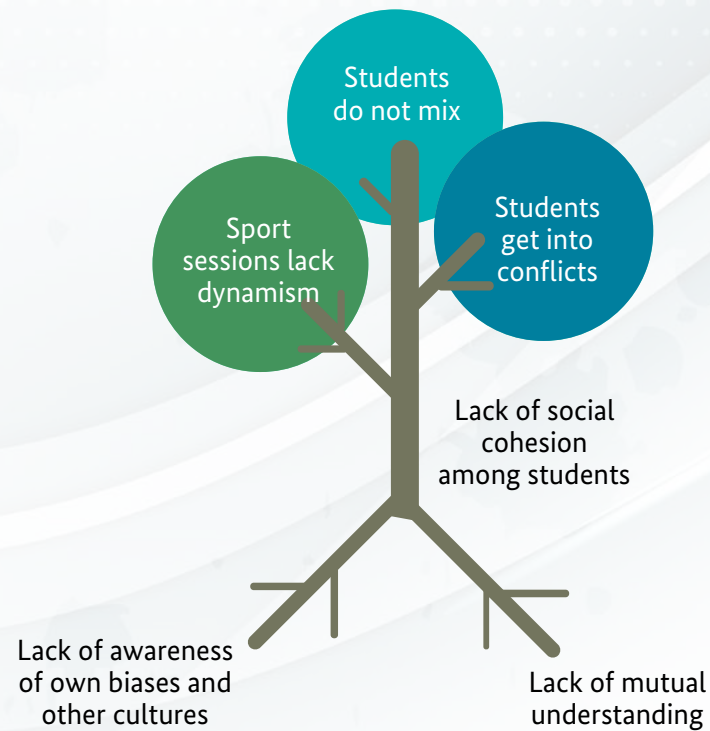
Students do not mix

Students get into conflicts

Sport sessions lack dynamism

Lack of social cohesion among students

Lack of awareness of own biases and other cultures

Lack of mutual understanding